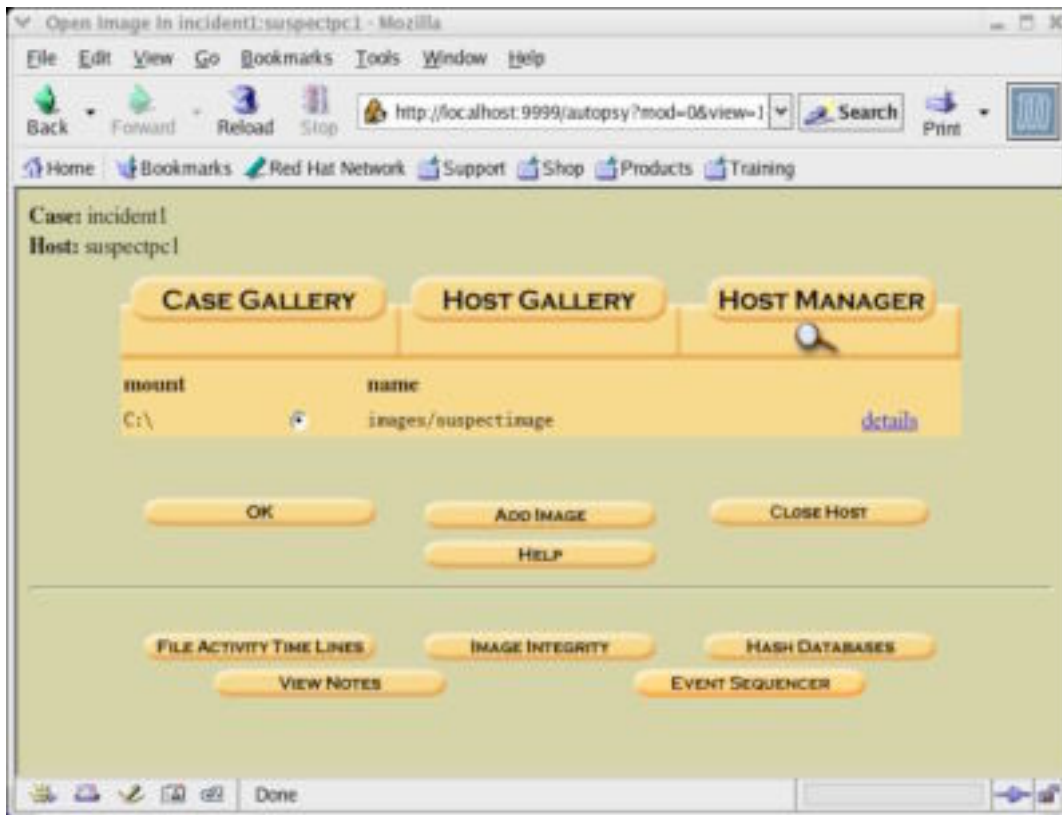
Open Image In incident1:suspectpc1 - Mozilla

File Edit View Go Bookmarks Tools Window Help

Back Forward Reload Stop http://localhost:9999/autopsy?mod=0&view=1 Search Print

Home Bookmarks Red Hat Network Support Shop Products Training

Case: incident1
Host: suspectpc1

CASE GALLERY HOST GALLERY HOST MANAGER

| mount | | name | |
|---|---|---|---|
| C:\ | | images/suspectimage | details |

OK ADD IMAGE CLOSE HOST
HELP

FILE ACTIVITY TIME LINES IMAGE INTEGRITY HASH DATABASES
VIEW NOTES EVENT SEQUENCER

Done